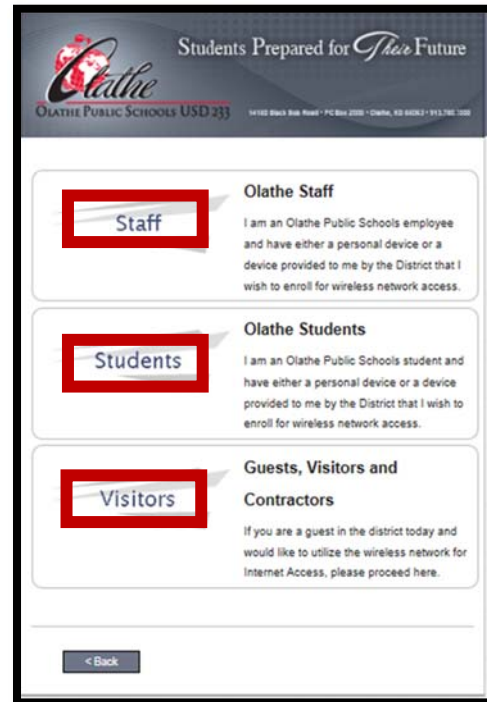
Olathe
Olathe Public Schools USD 233

Students Prepared for Their Future

14160 Black Bob Road • PO Box 2000 • Olathe, KS 66063 • 913.780.7000

Staff

Olathe Staff

I am an Olathe Public Schools employee and have either a personal device or a device provided to me by the District that I wish to enroll for wireless network access.

Students

Olathe Students

I am an Olathe Public Schools student and have either a personal device or a device provided to me by the District that I wish to enroll for wireless network access.

Visitors

Guests, Visitors and Contractors

If you are a guest in the district today and would like to utilize the wireless network for Internet Access, please proceed here.

< Back